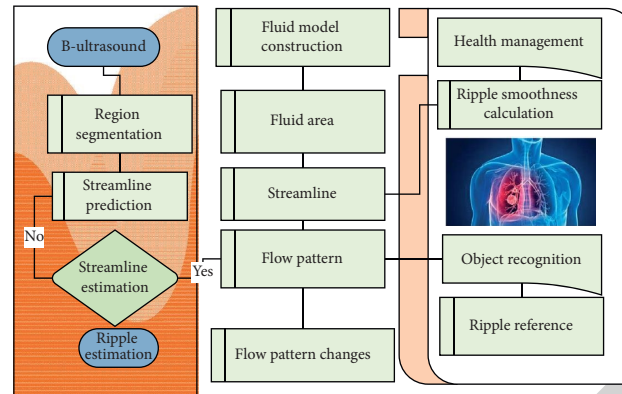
B-ultrasound

Region segmentation

Streamline prediction

No

Streamline estimation

Yes

Ripple estimation

Fluid model construction

Fluid area

Streamline

Flow pattern

Flow pattern changes

Health management

Ripple smoothness calculation

Object recognition

Ripple reference